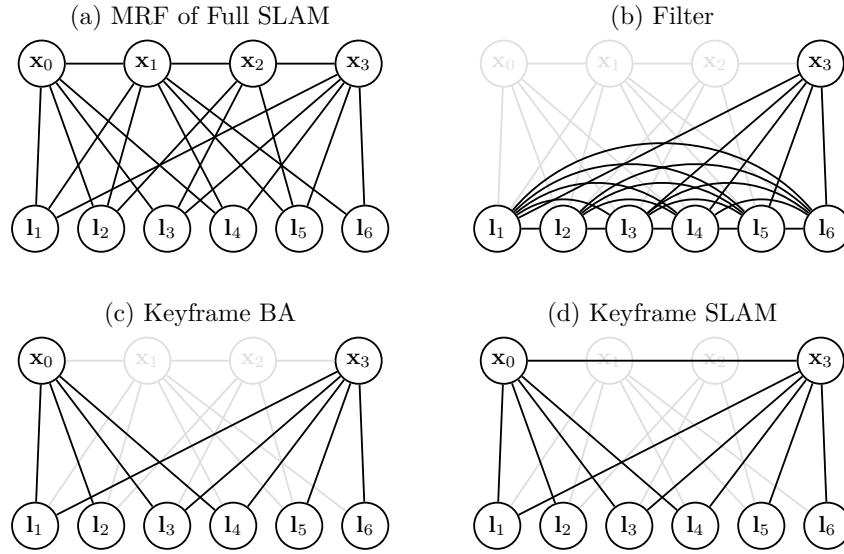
(a) MRF of Full SLAM

$\mathbf{x}_0$ $\mathbf{x}_1$ $\mathbf{x}_2$ $\mathbf{x}_3$

$\mathbf{l}_1$ $\mathbf{l}_2$ $\mathbf{l}_3$ $\mathbf{l}_4$ $\mathbf{l}_5$ $\mathbf{l}_6$

(b) Filter

$\mathbf{x}_0$ $\mathbf{x}_1$ $\mathbf{x}_2$ $\mathbf{x}_3$

$\mathbf{l}_1$ $\mathbf{l}_2$ $\mathbf{l}_3$ $\mathbf{l}_4$ $\mathbf{l}_5$ $\mathbf{l}_6$

(c) Keyframe BA

$\mathbf{x}_0$ $\mathbf{x}_1$ $\mathbf{x}_2$ $\mathbf{x}_3$

$\mathbf{l}_1$ $\mathbf{l}_2$ $\mathbf{l}_3$ $\mathbf{l}_4$ $\mathbf{l}_5$ $\mathbf{l}_6$

(d) Keyframe SLAM

$\mathbf{x}_0$ $\mathbf{x}_1$ $\mathbf{x}_2$ $\mathbf{x}_3$

$\mathbf{l}_1$ $\mathbf{l}_2$ $\mathbf{l}_3$ $\mathbf{l}_4$ $\mathbf{l}_5$ $\mathbf{l}_6$